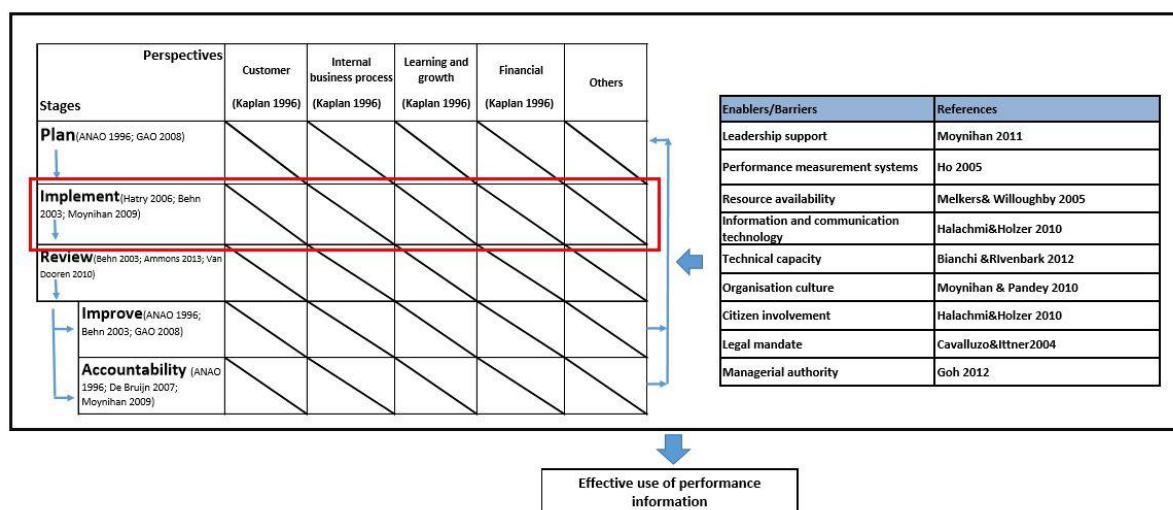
| Perspectives / Stages | Customer (Kaplan 1996) | Internal business process (Kaplan 1996) | Learning and growth (Kaplan 1996) | Financial (Kaplan 1996) | Others |
|---|---|---|---|---|---|
| Plan (ANAO 1996; GAO 2008) | | | | | |
| Implement (Hatry 2006; Behn 2003; Moynihan 2009) | | | | | |
| Review (Behn 2003; Ammons 2013; Van Dooren 2010) | | | | | |
| Improve (ANAO 1996; Behn 2003; GAO 2008) | | | | | |
| Accountability (ANAO 1996; De Bruijn 2007; Moynihan 2009) | | | | | |

| Enablers/Barriers | References |
|---|---|
| Leadership support | Moynihan 2011 |
| Performance measurement systems | Ho 2005 |
| Resource availability | Melkers& Willoughby 2005 |
| Information and communication technology | Halachmi&Holzer 2010 |
| Technical capacity | Bianchi &RIvenbark 2012 |
| Organisation culture | Moynihan & Pandey 2010 |
| Citizen involvement | Halachmi&Holzer 2010 |
| Legal mandate | Cavalluzo&Ittner2004 |
| Managerial authority | Goh 2012 |

Effective use of performance information